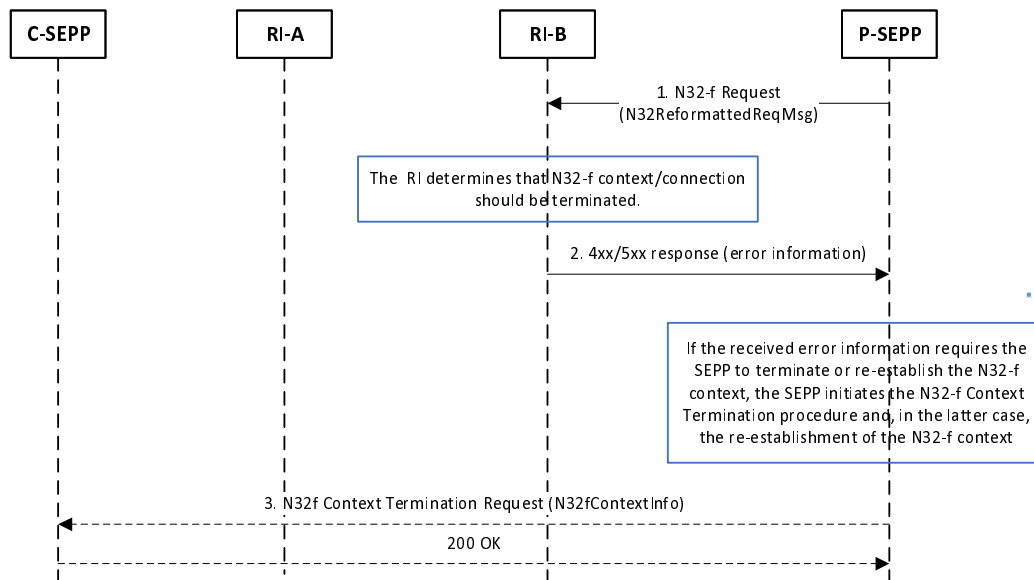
C-SEPP

RI-A

RI-B

P-SEPP

1. N32-f Request (N32ReformattedReqMsg)

The RI determines that N32-f context/connection should be terminated.

2. 4xx/5xx response (error information)

If the received error information requires the SEPP to terminate or re-establish the N32-f context, the SEPP initiates the N32-f Context Termination procedure and, in the latter case, the re-establishment of the N32-f context

3. N32f Context Termination Request (N32fContextInfo)

200 OK